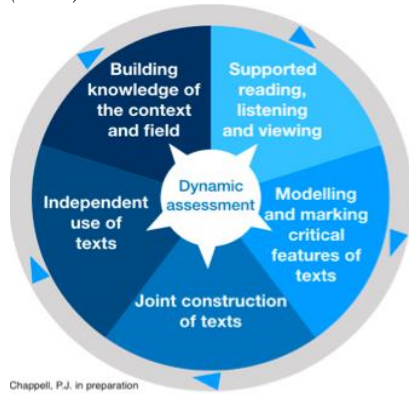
Building knowledge of the context and field

Supported reading, listening and viewing

Dynamic assessment

Independent use of texts

Modelling and marking critical features of texts

Joint construction of texts

Chappell, P.J. in preparation